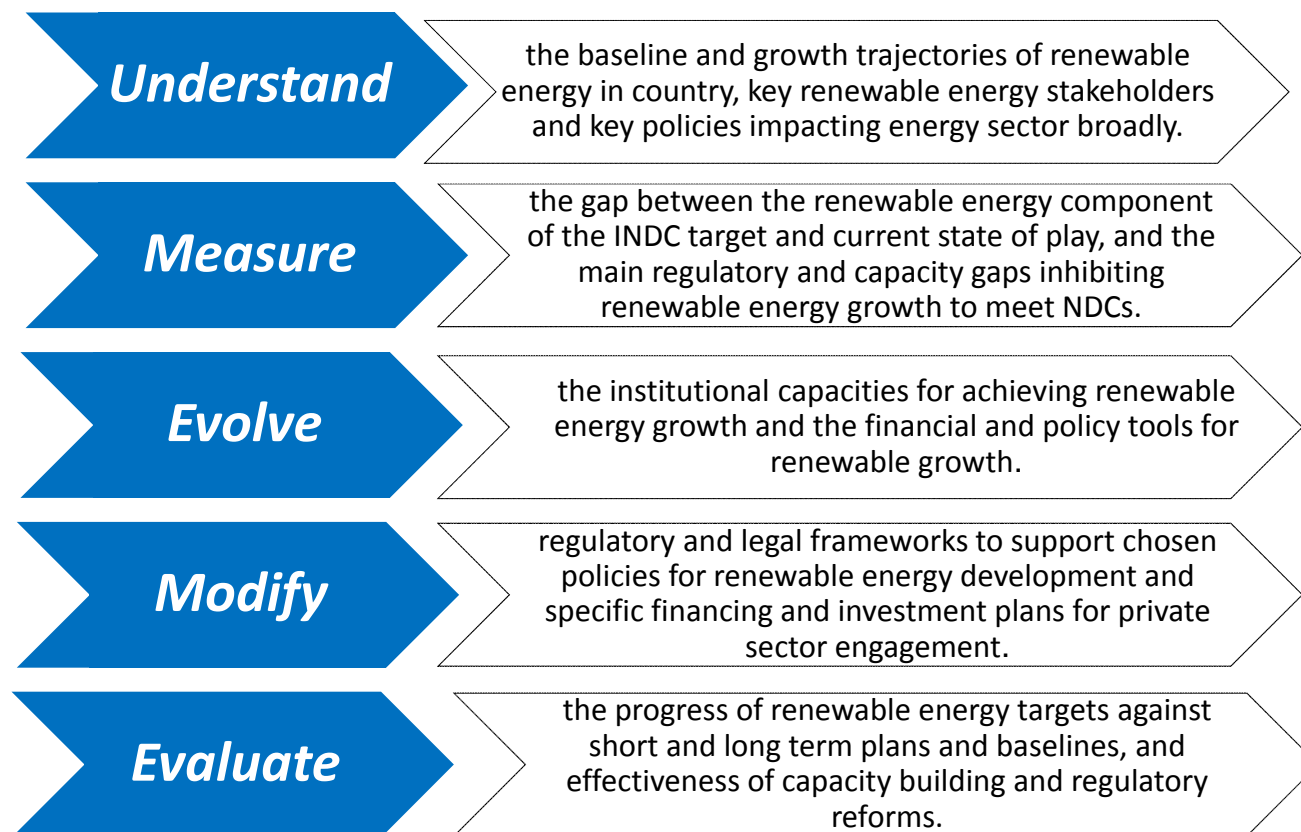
Understand

the baseline and growth trajectories of renewable energy in country, key renewable energy stakeholders and key policies impacting energy sector broadly.

Measure

the gap between the renewable energy component of the INDC target and current state of play, and the main regulatory and capacity gaps inhibiting renewable energy growth to meet NDCs.

Evolve

the institutional capacities for achieving renewable energy growth and the financial and policy tools for renewable growth.

Modify

regulatory and legal frameworks to support chosen policies for renewable energy development and specific financing and investment plans for private sector engagement.

Evaluate

the progress of renewable energy targets against short and long term plans and baselines, and effectiveness of capacity building and regulatory reforms.